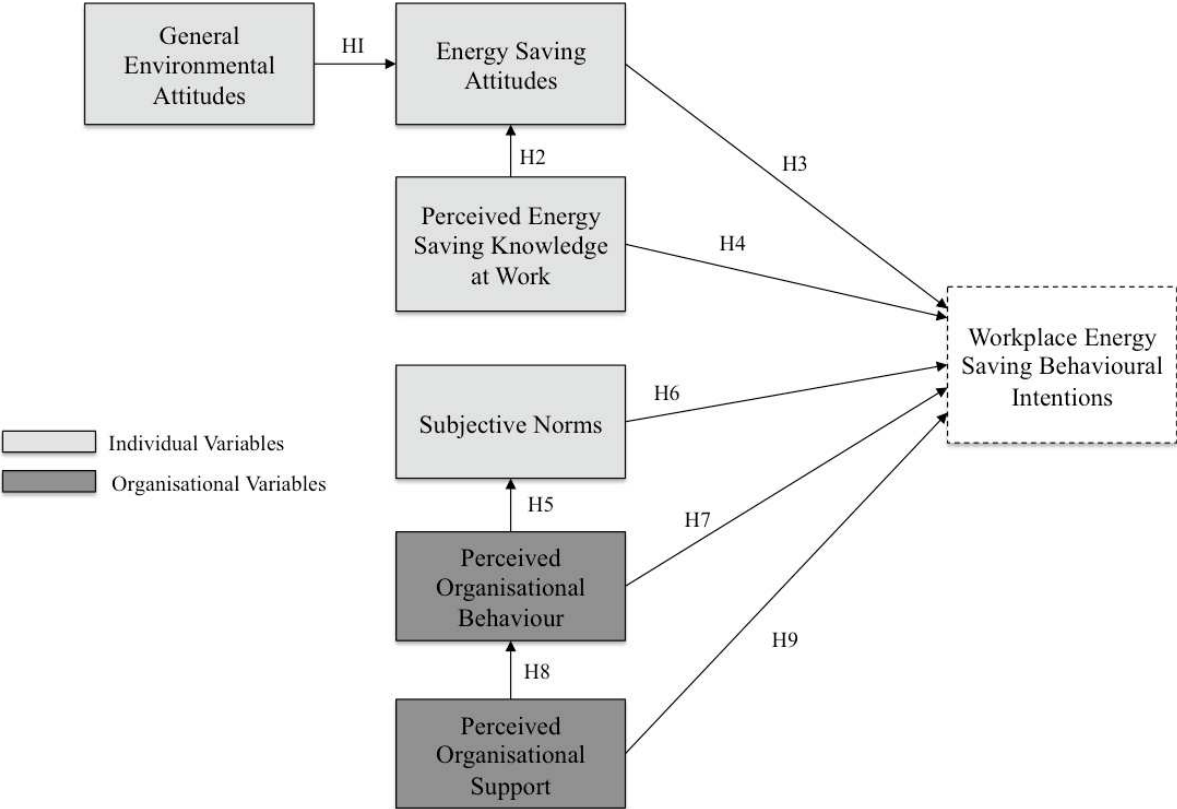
General Environmental Attitudes

HI

Energy Saving Attitudes

H2

Perceived Energy Saving Knowledge at Work

H3

H4

Workplace Energy Saving Behavioural Intentions

Individual Variables

Organisational Variables

Subjective Norms

H6

H5

H7

Perceived Organisational Behaviour

H8

H9

Perceived Organisational Support